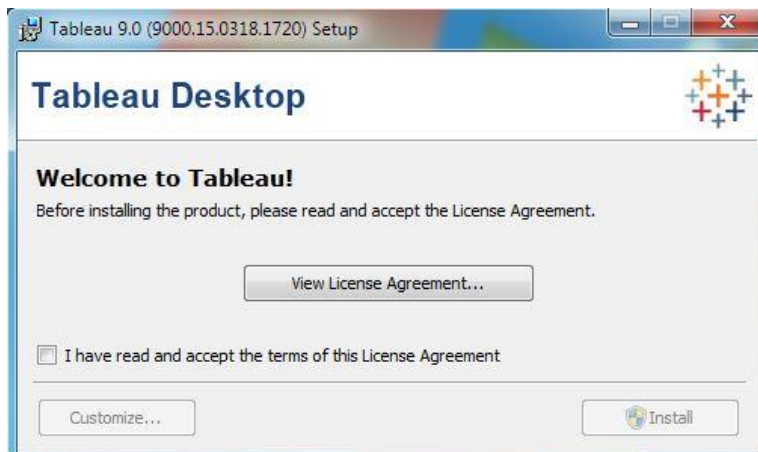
Tableau 9.0 (9000.15.0318.1720) Setup

Tableau Desktop

Welcome to Tableau!

Before installing the product, please read and accept the License Agreement.

View License Agreement...

I have read and accept the terms of this License Agreement

Customize...

Install